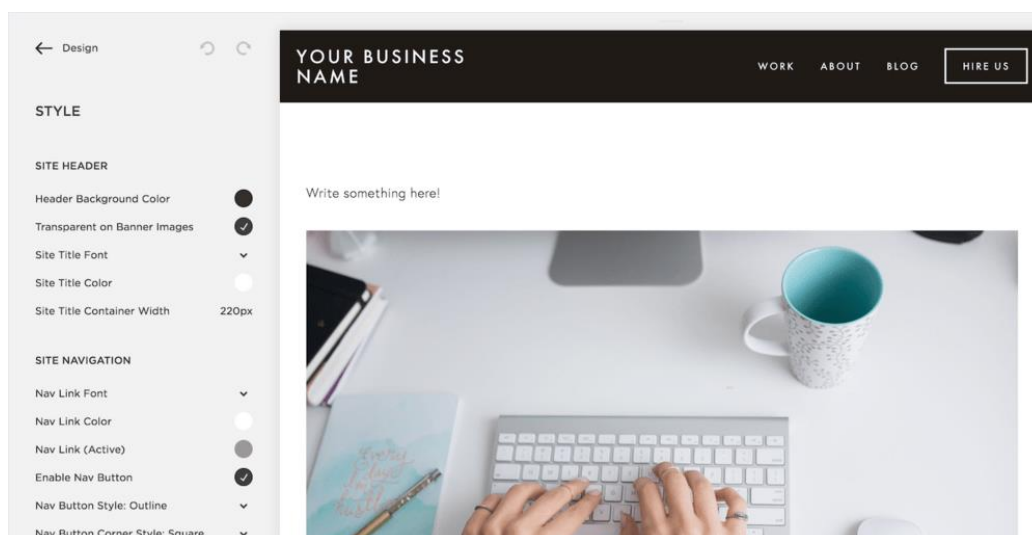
← Design

STYLE

SITE HEADER

Header Background Color

Transparent on Banner Images

Site Title Font

Site Title Color

Site Title Container Width 220px

SITE NAVIGATION

Nav Link Font

Nav Link Color

Nav Link (Active)

Enable Nav Button

Nav Button Style: Outline

Nav Button Corner Style: Square

YOUR BUSINESS NAME

WORK ABOUT BLOG HIRE US

Write something here!

Every day hustle